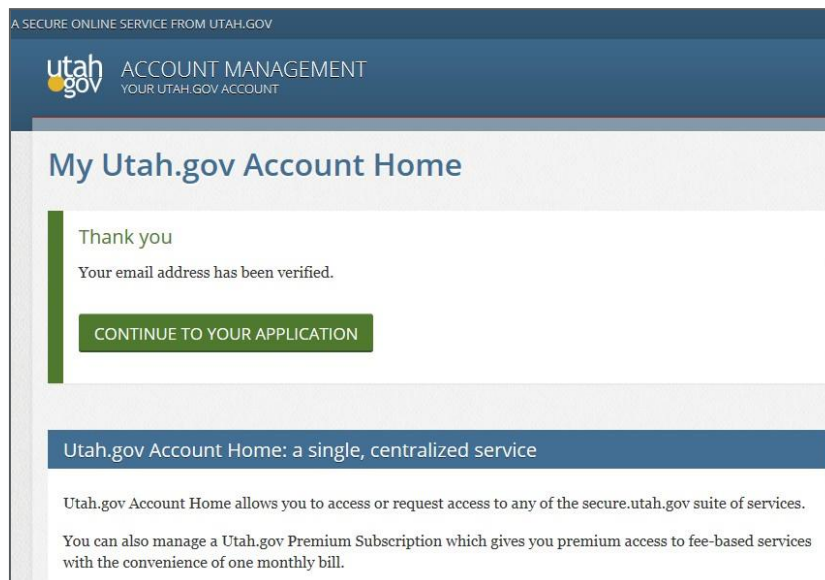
A SECURE ONLINE SERVICE FROM UTAH.GOV

utah gov ACCOUNT MANAGEMENT
YOUR UTAH.GOV ACCOUNT

My Utah.gov Account Home

Thank you

Your email address has been verified.

CONTINUE TO YOUR APPLICATION

Utah.gov Account Home: a single, centralized service

Utah.gov Account Home allows you to access or request access to any of the secure.utah.gov suite of services.

You can also manage a Utah.gov Premium Subscription which gives you premium access to fee-based services with the convenience of one monthly bill.